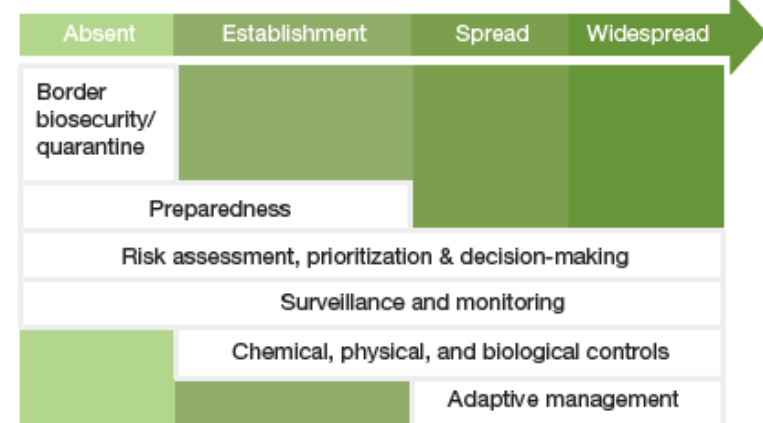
Absent | Establishment | Spread | Widespread

Border biosecurity/ quarantine

Preparedness

Risk assessment, prioritization & decision-making

Surveillance and monitoring

Chemical, physical, and biological controls

Adaptive management